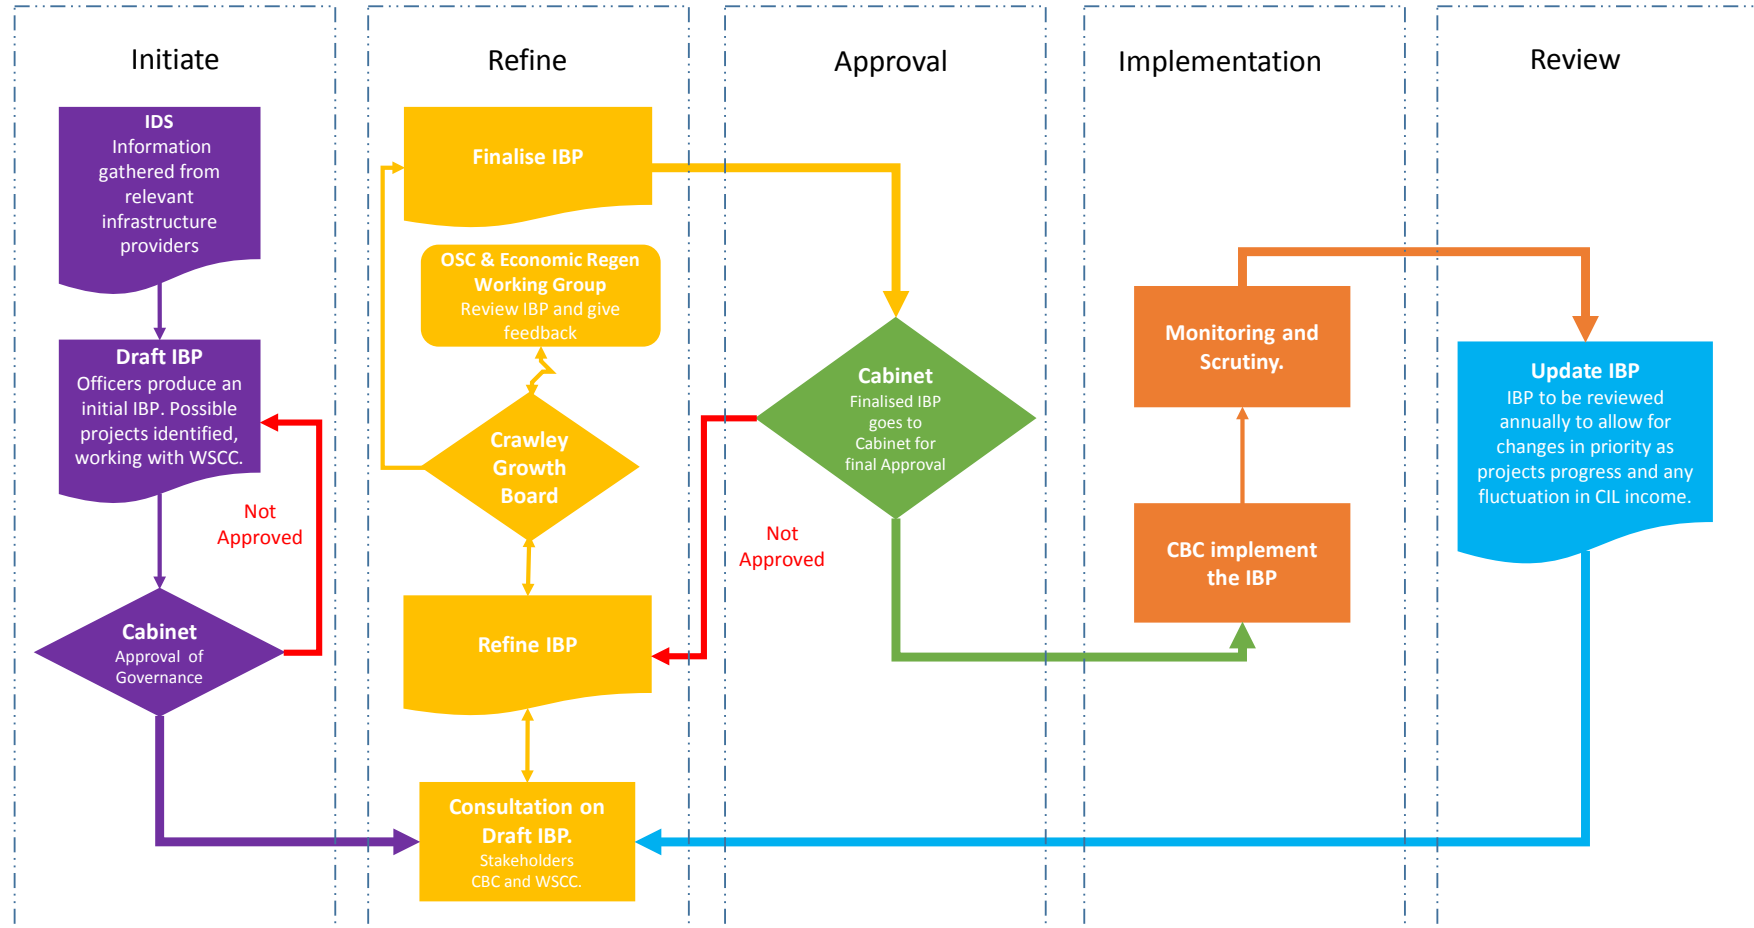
Initiate

IDS
Information gathered from relevant infrastructure providers

Draft IBP
Officers produce an initial IBP. Possible projects identified, working with WSCC.

Not Approved

Cabinet
Approval of Governance

Refine

Finalise IBP

OSC & Economic Regen Working Group
Review IBP and give feedback

Crawley Growth Board

Refine IBP

Consultation on Draft IBP.
Stakeholders CBC and WSCC.

Approval

Cabinet
Finalised IBP goes to Cabinet for final Approval

Not Approved

Implementation

Monitoring and Scrutiny.

CBC implement the IBP

Review

Update IBP
IBP to be reviewed annually to allow for changes in priority as projects progress and any fluctuation in CIL income.